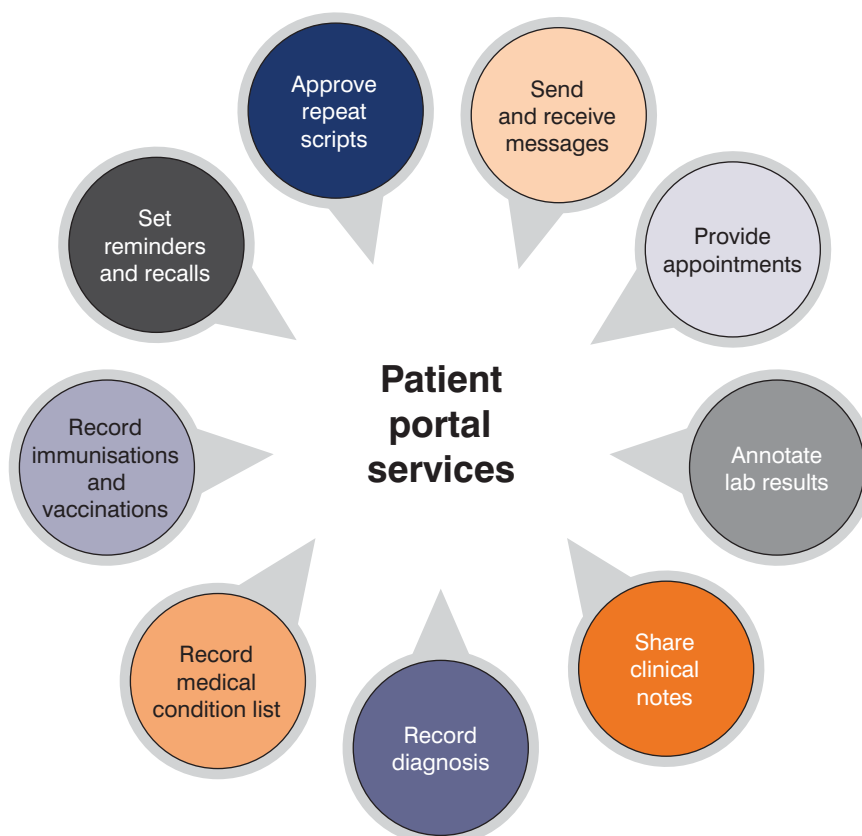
Patient portal services

Approve repeat scripts

Send and receive messages

Provide appointments

Annotate lab results

Share clinical notes

Record diagnosis

Record medical condition list

Record immunisations and vaccinations

Set reminders and recalls